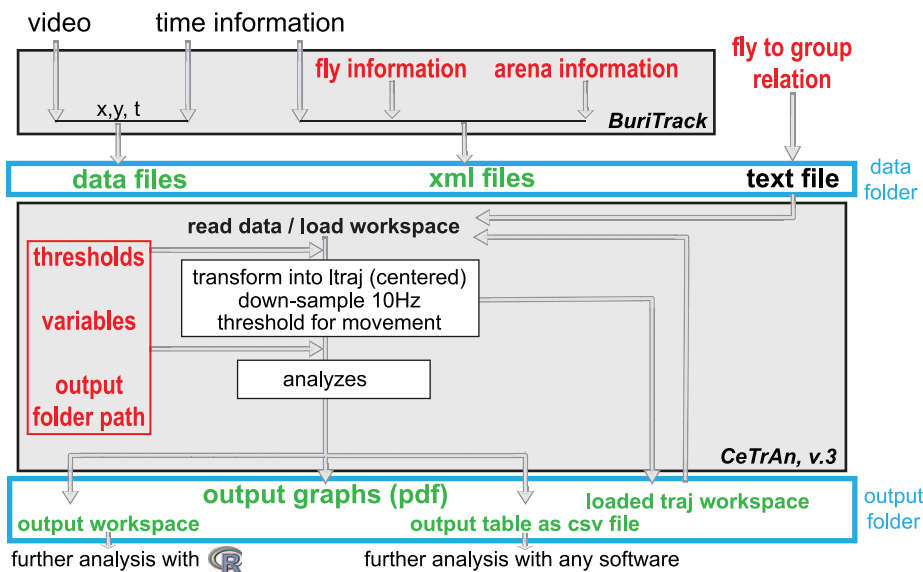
video

time information

fly information

arena information

fly to group relation

x,y, t

BuriTrack

data files

xml files

text file

data folder

read data / load workspace

thresholds

variables

output folder path

transform into ltraj (centered)
down-sample 10Hz
threshold for movement

analyzes

CeTrAn, v.3

output graphs (pdf)

output workspace

output table as csv file

loaded traj workspace

output folder

further analysis with R

further analysis with any software